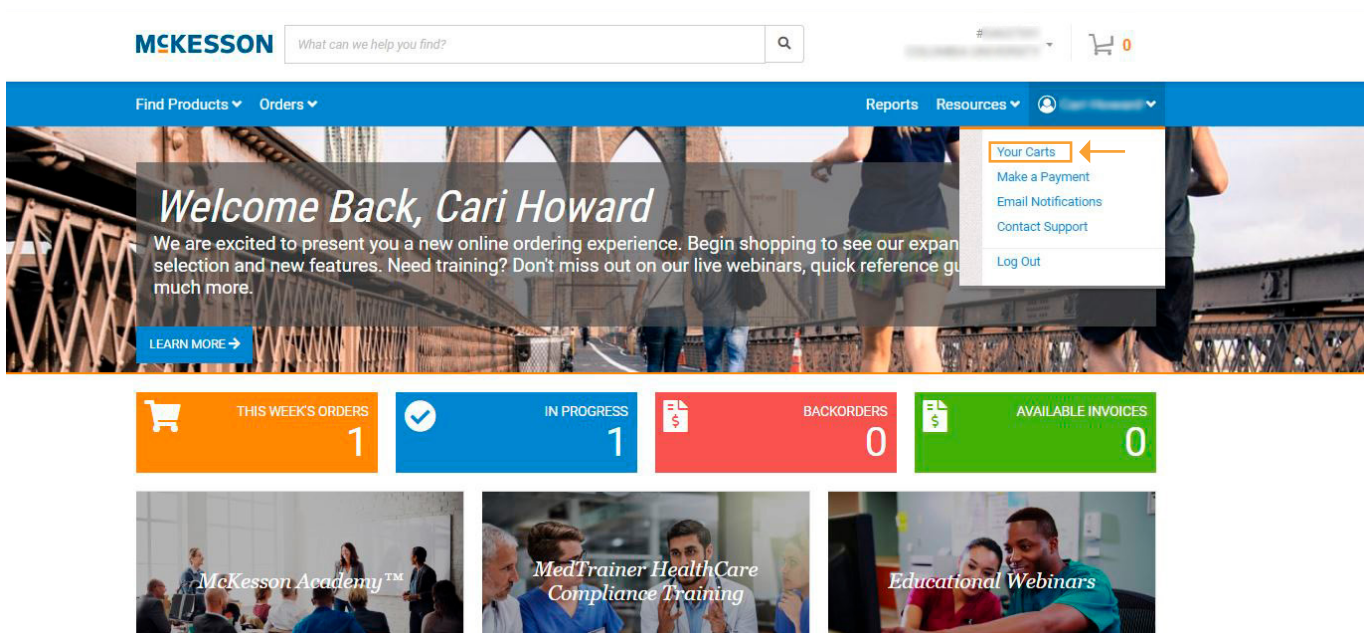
MCKESSON

What can we help you find?

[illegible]
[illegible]

0

Find Products
Orders

Reports
Resources
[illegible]

Your Carts
Make a Payment
Email Notifications
Contact Support
Log Out

Welcome Back, Cari Howard

We are excited to present you a new online ordering experience. Begin shopping to see our expan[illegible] selection and new features. Need training? Don't miss out on our live webinars, quick reference gu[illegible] much more.

LEARN MORE

THIS WEEK'S ORDERS
1

IN PROGRESS
1

BACKORDERS
0

AVAILABLE INVOICES
0

McKesson Academy™

MedTrainer HealthCare Compliance Training

Educational Webinars